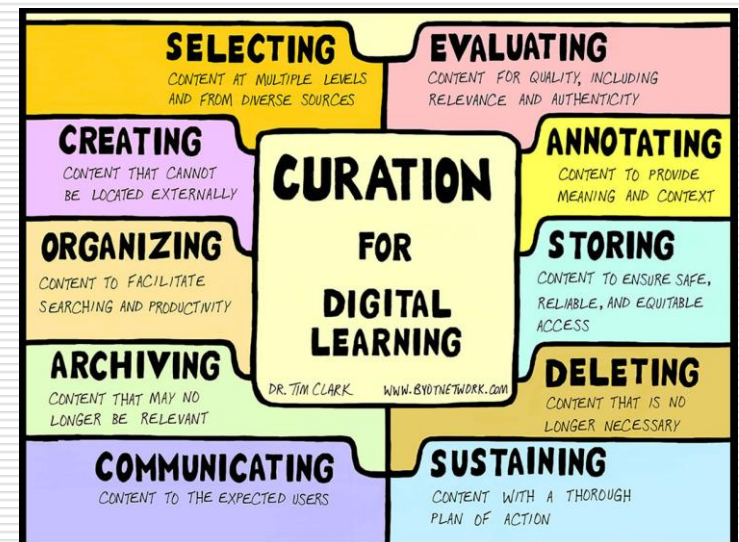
SELECTING
CONTENT AT MULTIPLE LEVELS AND FROM DIVERSE SOURCES

EVALUATING
CONTENT FOR QUALITY, INCLUDING RELEVANCE AND AUTHENTICITY

CREATING
CONTENT THAT CANNOT BE LOCATED EXTERNALLY

CURATION FOR DIGITAL LEARNING

ANNOTATING
CONTENT TO PROVIDE MEANING AND CONTEXT

ORGANIZING
CONTENT TO FACILITATE SEARCHING AND PRODUCTIVITY

STORING
CONTENT TO ENSURE SAFE, RELIABLE, AND EQUITABLE ACCESS

ARCHIVING
CONTENT THAT MAY NO LONGER BE RELEVANT

DR. TIM CLARK WWW.BYOTNETWORK.COM

DELETING
CONTENT THAT IS NO LONGER NECESSARY

COMMUNICATING
CONTENT TO THE EXPECTED USERS

SUSTAINING
CONTENT WITH A THOROUGH PLAN OF ACTION